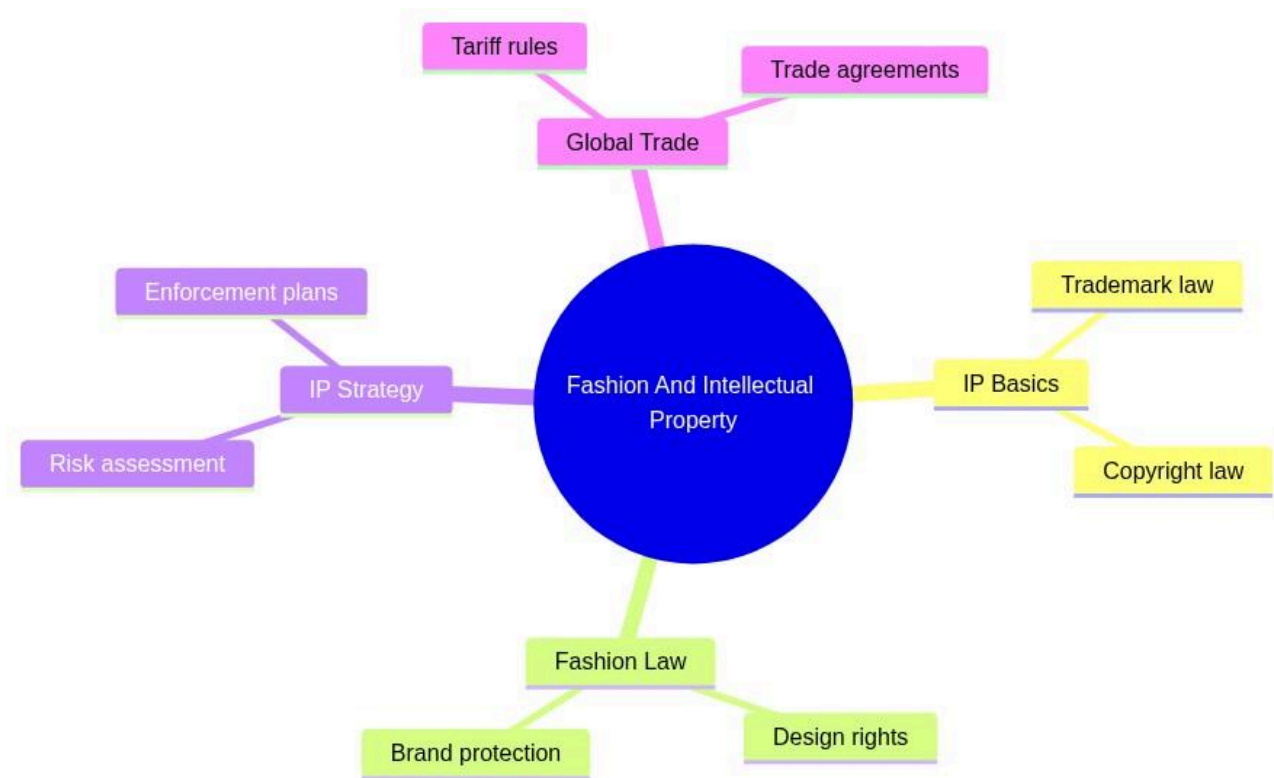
Tariff rules

Trade agreements

Global Trade

Enforcement plans

IP Strategy

Risk assessment

Fashion And Intellectual Property

Trademark law

IP Basics

Copyright law

Fashion Law

Brand protection

Design rights